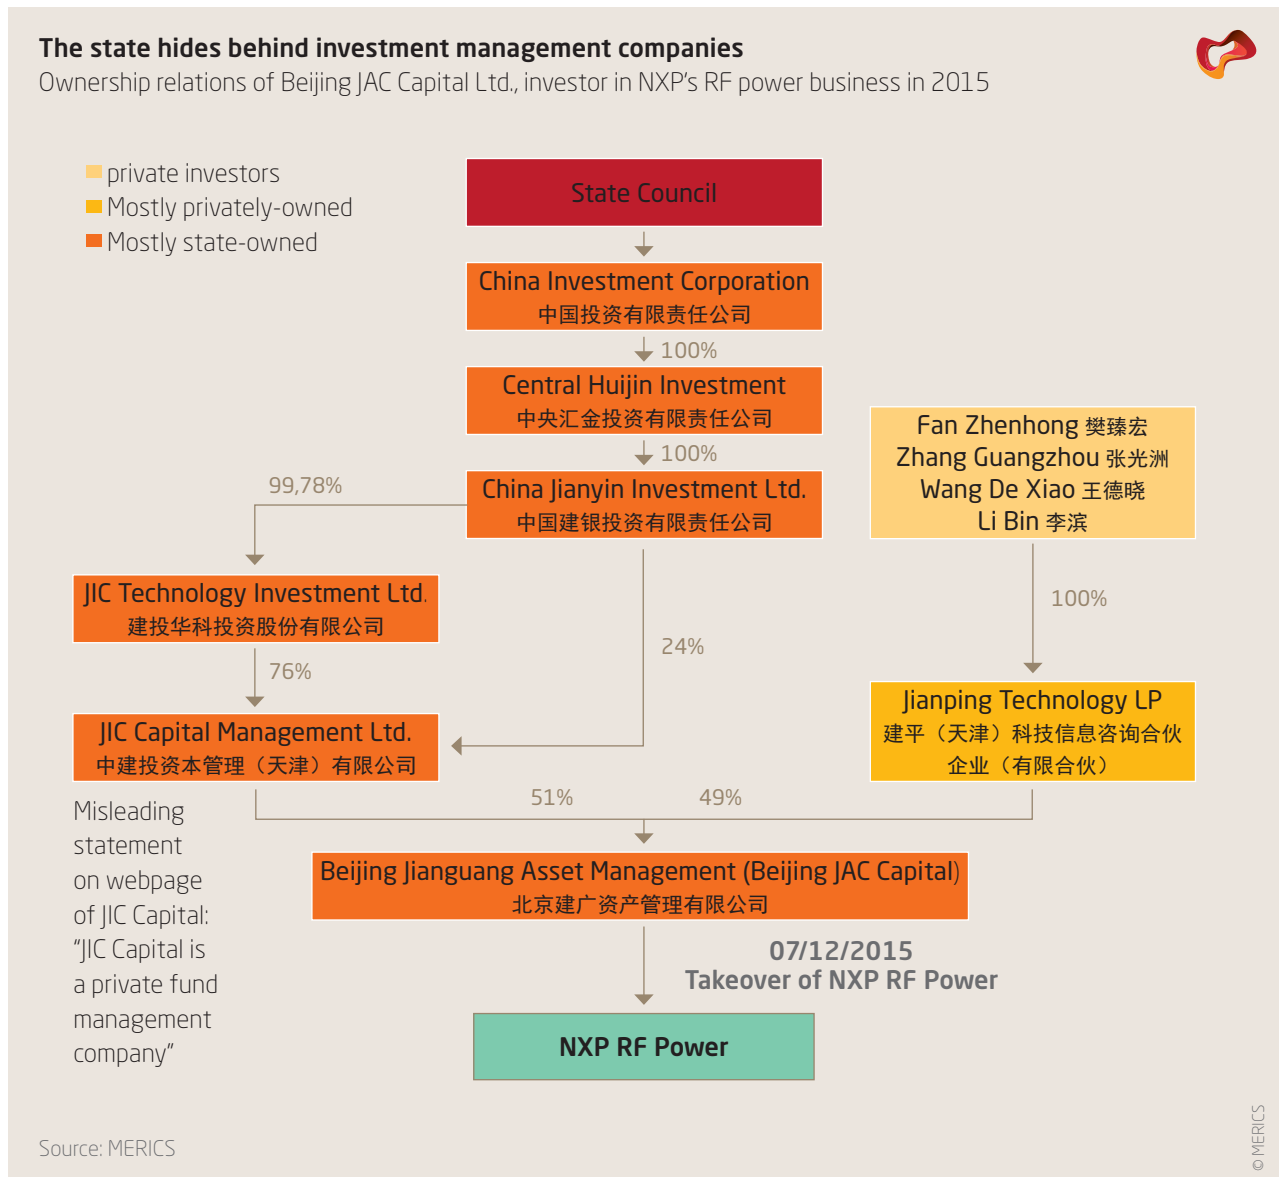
The state hides behind investment management companies
Ownership relations of Beijing JAC Capital Ltd., investor in NXP's RF power business in 2015

private investors
Mostly privately-owned
Mostly state-owned

State Council

China Investment Corporation
中国投资有限责任公司

100%

Central Huijin Investment
中央汇金投资有限责任公司

100%

China Jianyin Investment Ltd.
中国建银投资有限责任公司

99,78%

JIC Technology Investment Ltd.
建投华科投资股份有限公司

76%

24%

JIC Capital Management Ltd.
中建投资本管理（天津）有限公司

Fan Zhenhong 樊臻宏
Zhang Guangzhou 张光洲
Wang De Xiao 王德晓
Li Bin 李滨

100%

Jianping Technology LP
建平（天津）科技信息咨询合伙企业（有限合伙）

51%

49%

Misleading statement on webpage of JIC Capital: "JIC Capital is a private fund management company"

Beijing Jianguang Asset Management (Beijing JAC Capital)
北京建广资产管理有限公司

07/12/2015
Takeover of NXP RF Power

NXP RF Power

Source: MERICS

© MERICS